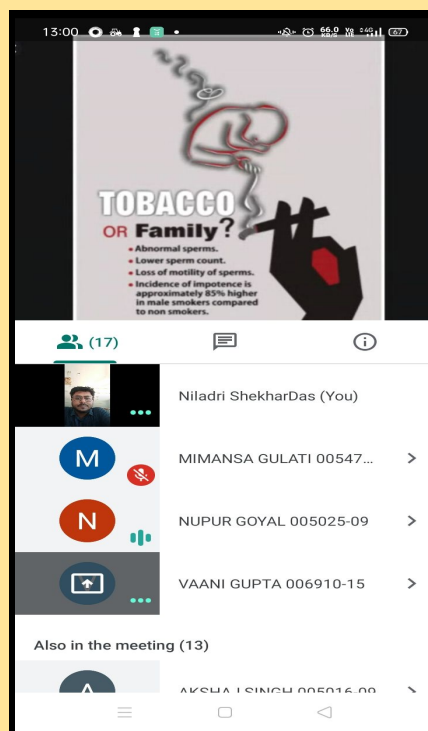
13:00 66.0 KB/S 67

TOBACCO OR Family?

• Abnormal sperms.
• Lower sperm count.
• Loss of motility of sperms.
• Incidence of impotence is approximately 85% higher in male smokers compared to non smokers.

(17)

Niladri ShekharDas (You)

M MIMANSA GULATI 00547...

N NUPUR GOYAL 005025-09

VAANI GUPTA 006910-15

Also in the meeting (13)

A AKSHA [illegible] SINGH 005016-09